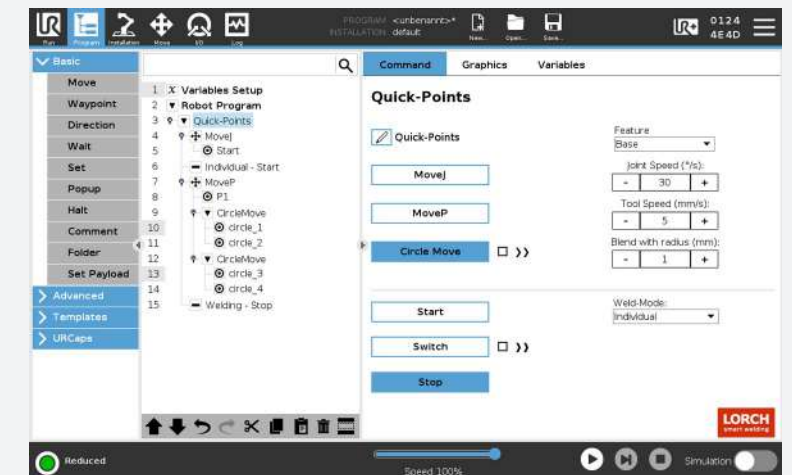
Run Program Installation Move I/O Log

PROGRAM <unbenannt>*
INSTALLATION default

New... Open... Save...

0124
4E4D

Basic
Move
Waypoint
Direction
Wait
Set
Popup
Halt
Comment
Folder
Set Payload
Advanced
Templates
URCaps

1 Variables Setup
2 Robot Program
3 Quick-Points
4 MoveJ
5 Start
6 Individual - Start
7 MoveP
8 P1
9 CircleMove
10 circle_1
11 circle_2
12 CircleMove
13 circle_3
14 circle_4
15 Welding - Stop

Command Graphics Variables

Quick-Points

Quick-Points

MoveJ

MoveP

Circle Move

Feature
Base

Joint Speed (°/s):
- 30 +

Tool Speed (mm/s):
- 5 +

Blend with radius (mm):
- 1 +

Start

Switch

Stop

Weld-Mode:
Individual

LORCH
smart welding

Reduced

Speed 100%

Simulation